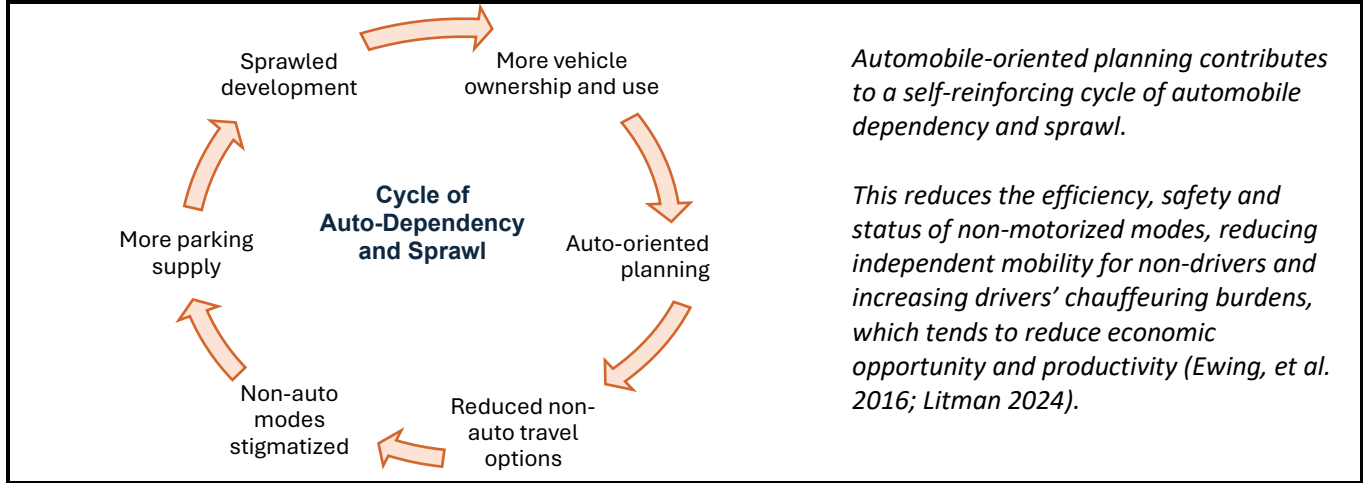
Cycle of Auto-Dependency and Sprawl

More vehicle ownership and use

Auto-oriented planning

Reduced non-auto travel options

Non-auto modes stigmatized

More parking supply

Sprawled development

Automobile-oriented planning contributes to a self-reinforcing cycle of automobile dependency and sprawl.

This reduces the efficiency, safety and status of non-motorized modes, reducing independent mobility for non-drivers and increasing drivers' chauffeuring burdens, which tends to reduce economic opportunity and productivity (Ewing, et al. 2016; Litman 2024).